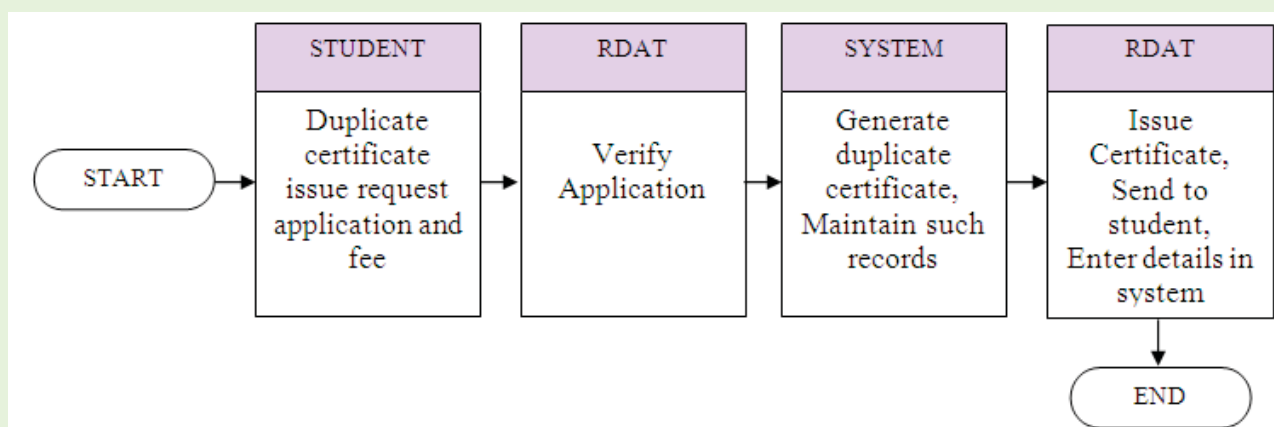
START

STUDENT

Duplicate certificate issue request application and fee

RDAT

Verify Application

SYSTEM

Generate duplicate certificate, Maintain such records

RDAT

Issue Certificate, Send to student, Enter details in system

END